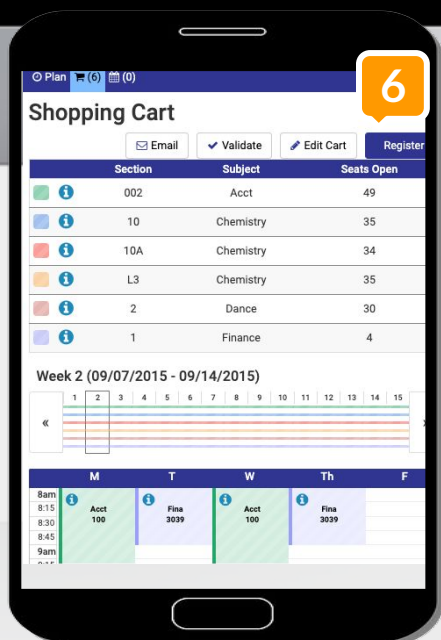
Plan (6) (0)

6

Shopping Cart

Email Validate Edit Cart Register

| | | Section | Subject | Seats Open |
|---|---|---|---|---|
| | i | 002 | Acct | 49 |
| | i | 10 | Chemistry | 35 |
| | i | 10A | Chemistry | 34 |
| | i | L3 | Chemistry | 35 |
| | i | 2 | Dance | 30 |
| | i | 1 | Finance | 4 |

Week 2 (09/07/2015 - 09/14/2015)

« 1 2 3 4 5 6 7 8 9 10 11 12 13 14 15

| | M | T | W | Th | F |
|---|---|---|---|---|---|
| 8am 8:15 8:30 8:45 9am | Acct 100 | Fina 3039 | Acct 100 | Fina 3039 | |